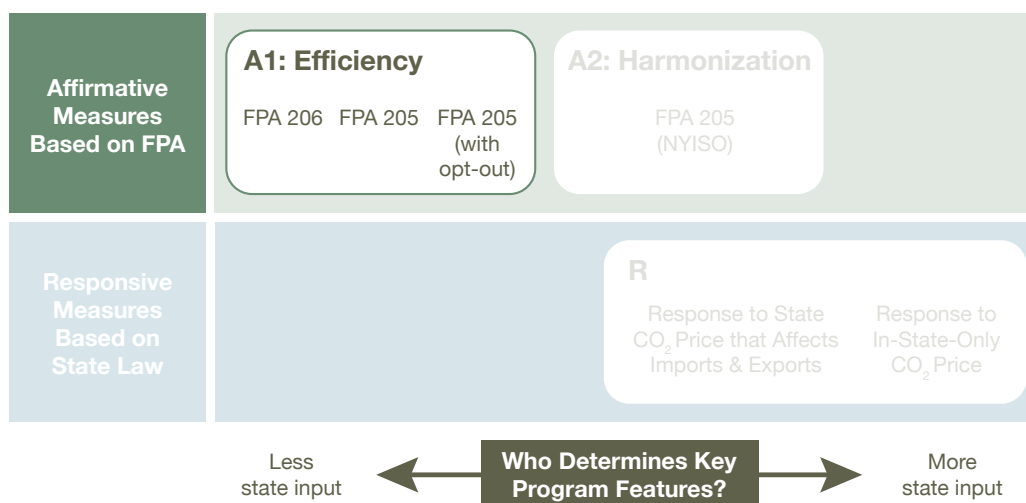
Affirmative Measures Based on FPA

A1: Efficiency

FPA 206 FPA 205 FPA 205 (with opt-out)

A2: Harmonization

FPA 205 (NYISO)

Responsive Measures Based on State Law

R

Response to State $CO_2$ Price that Affects Imports & Exports

Response to In-State-Only $CO_2$ Price

Less state input

Who Determines Key Program Features?

More state input